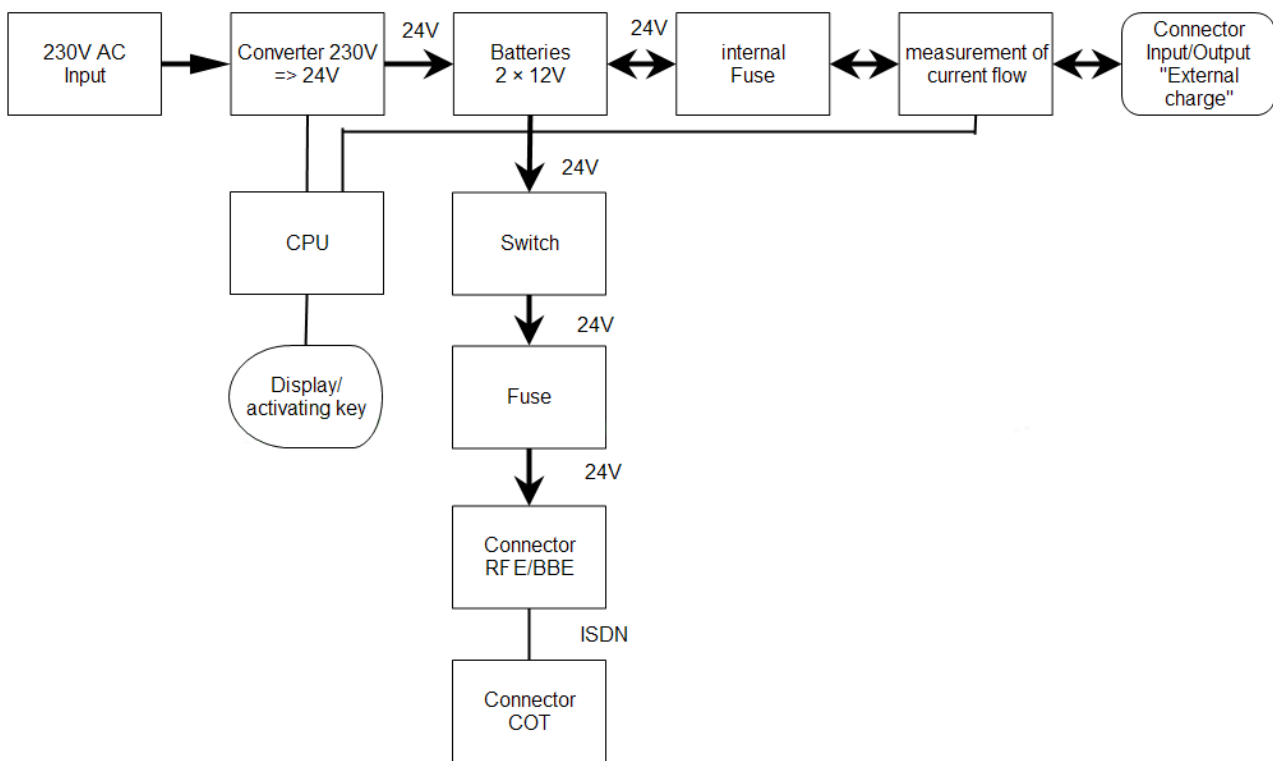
230V AC Input

Converter 230V => 24V

24V

Batteries 2 × 12V

24V

internal Fuse

measurement of current flow

Connector Input/Output "External charge"

24V

CPU

Switch

24V

Display/ activating key

Fuse

24V

Connector RF E/BBE

ISDN

Connector COT